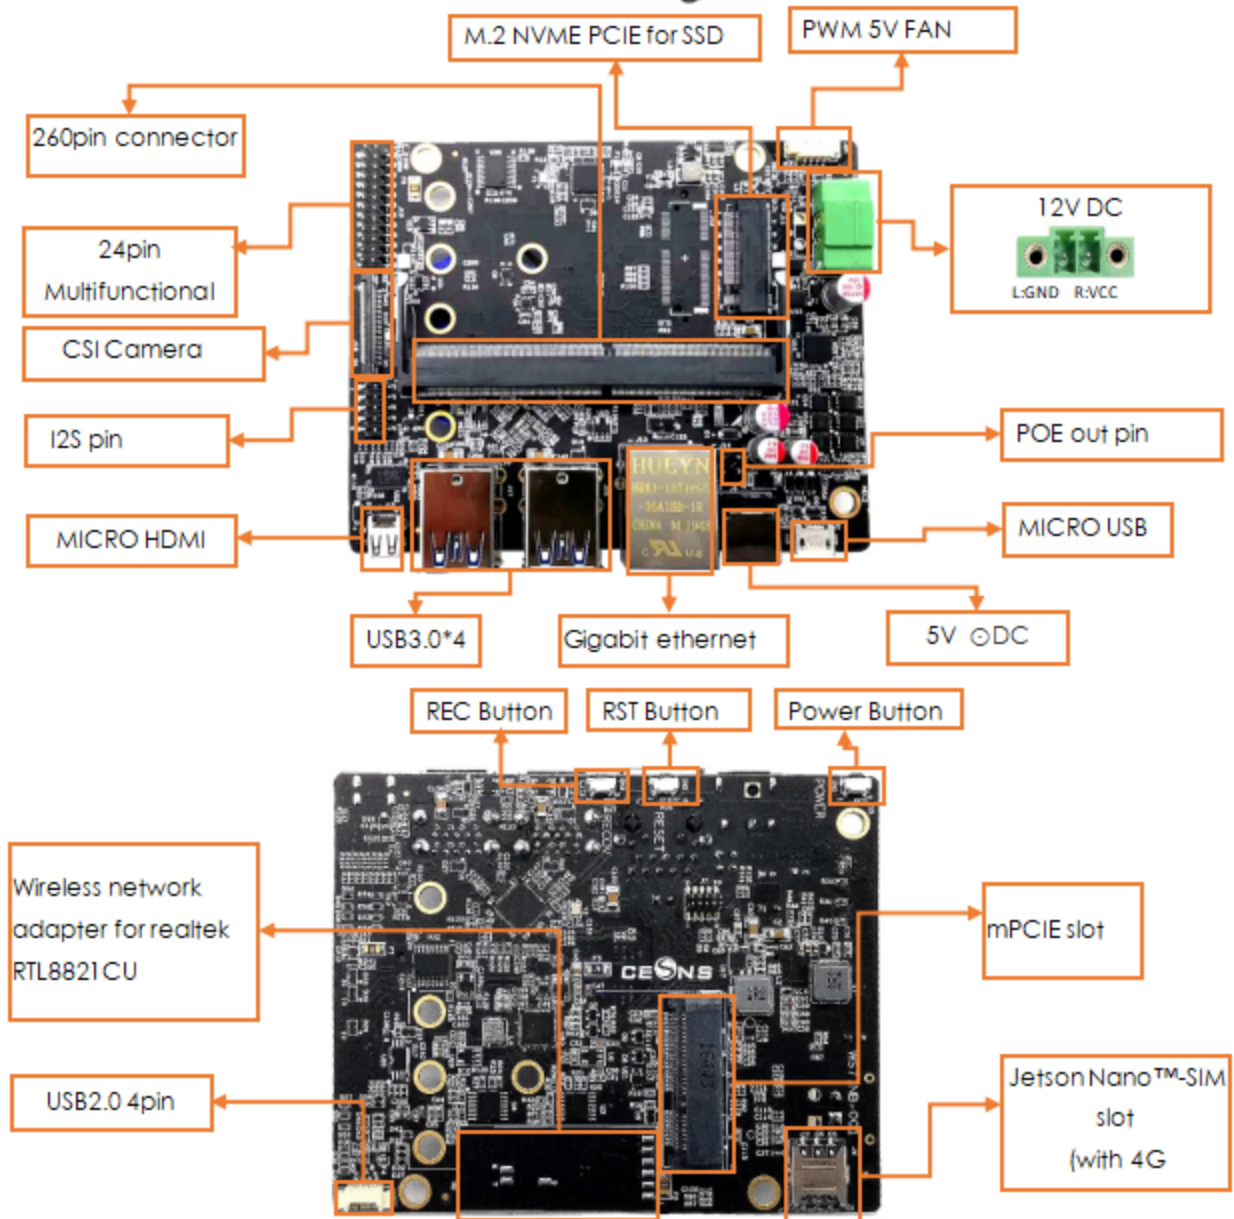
M.2 NVME PCIE for SSD

PWM 5V FAN

260pin connector

24pin Multifunctional

CSI Camera

I2S pin

MICRO HDMI

12V DC

L:GND R:VCC

POE out pin

MICRO USB

USB3.0*4

Gigabit ethernet

5V ⊙DC

HULYN

REC Button

RST Button

Power Button

Wireless network adapter for realtek RTL8821CU

USB2.0 4pin

mPCIE slot

Jetson Nano™-SIM slot (with 4G

CE

RESET

POWER